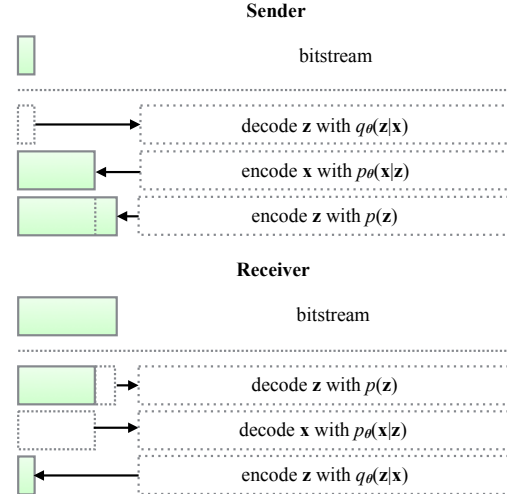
Sender

bitstream

decode $\mathbf{z}$ with $q_\theta(\mathbf{z}|\mathbf{x})$

encode $\mathbf{x}$ with $p_\theta(\mathbf{x}|\mathbf{z})$

encode $\mathbf{z}$ with $p(\mathbf{z})$

Receiver

bitstream

decode $\mathbf{z}$ with $p(\mathbf{z})$

decode $\mathbf{x}$ with $p_\theta(\mathbf{x}|\mathbf{z})$

encode $\mathbf{z}$ with $q_\theta(\mathbf{z}|\mathbf{x})$